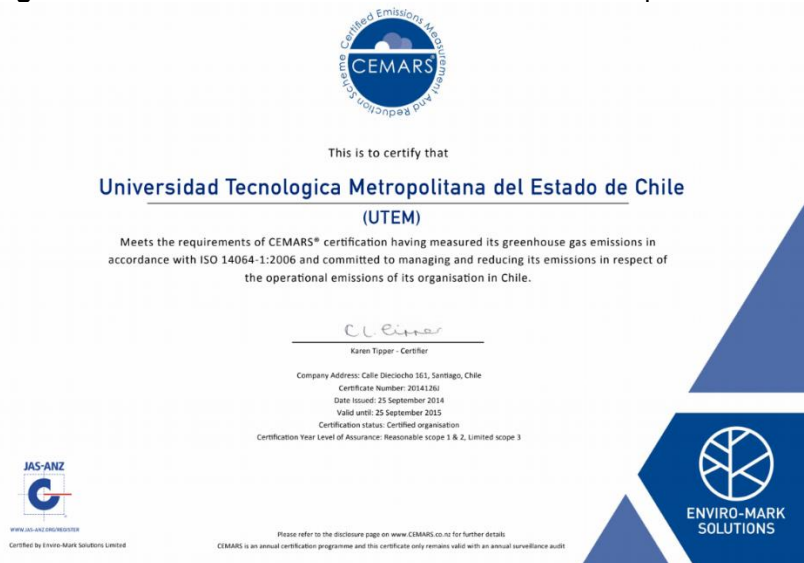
Certified Emissions Measurement And Reduction Scheme
CEMARS®

This is to certify that

Universidad Tecnologica Metropolitana del Estado de Chile
(UTEM)

Meets the requirements of CEMARS® certification having measured its greenhouse gas emissions in accordance with ISO 14064-1:2006 and committed to managing and reducing its emissions in respect of the operational emissions of its organisation in Chile.

C L Tipper
Karen Tipper - Certifier

Company Address: Calle Dieciocho 161, Santiago, Chile
Certificate Number: 2014126J
Date Issued: 25 September 2014
Valid until: 25 September 2015
Certification status: Certified organisation
Certification Year Level of Assurance: Reasonable scope 1 & 2, Limited scope 3

JAS-ANZ
WWW.JAS-ANZ.ORG/REGISTER
Certified by Enviro-Mark Solutions Limited

Please refer to the disclosure page on www.CEMARS.co.nz for further details
CEMARS is an annual certification programme and this certificate only remains valid with an annual surveillance audit

ENVIRO-MARK SOLUTIONS